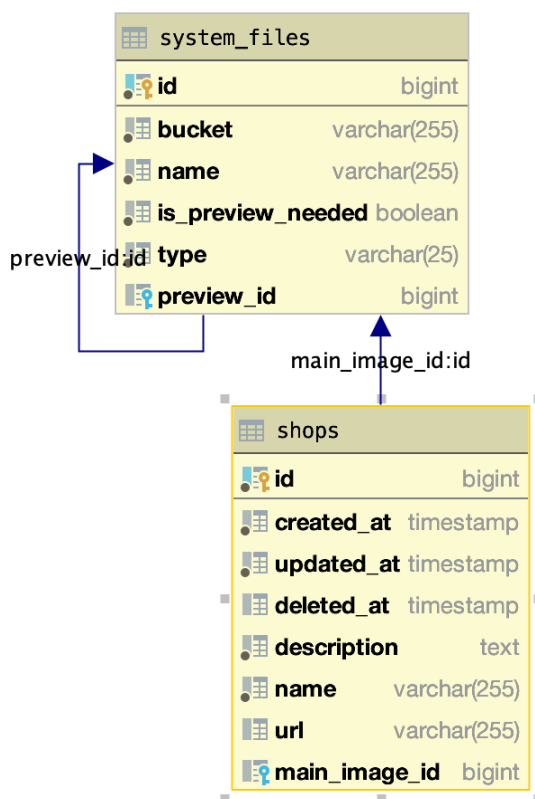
system_files

| | |
|---|---|
| id | bigint |
| bucket | varchar(255) |
| name | varchar(255) |
| is_preview_needed | boolean |
| type | varchar(25) |
| preview_id | bigint |

preview_id:id

main_image_id:id

shops

| | |
|---|---|
| id | bigint |
| created_at | timestamp |
| updated_at | timestamp |
| deleted_at | timestamp |
| description | text |
| name | varchar(255) |
| url | varchar(255) |
| main_image_id | bigint |